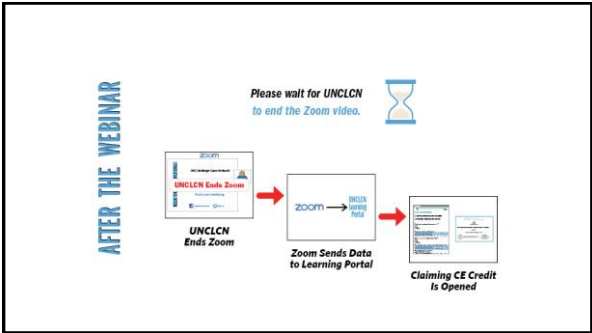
AFTER THE WEBINAR

Please wait for UNCLCN to end the Zoom video.

zoom
UNC Lifelong Care Network
UNCLCN Ends Zoom
Thank you for attending!

UNCLCN Ends Zoom

zoom → UNCLCN Learning Portal

Zoom Sends Data to Learning Portal

Claiming CE Credit Is Opened